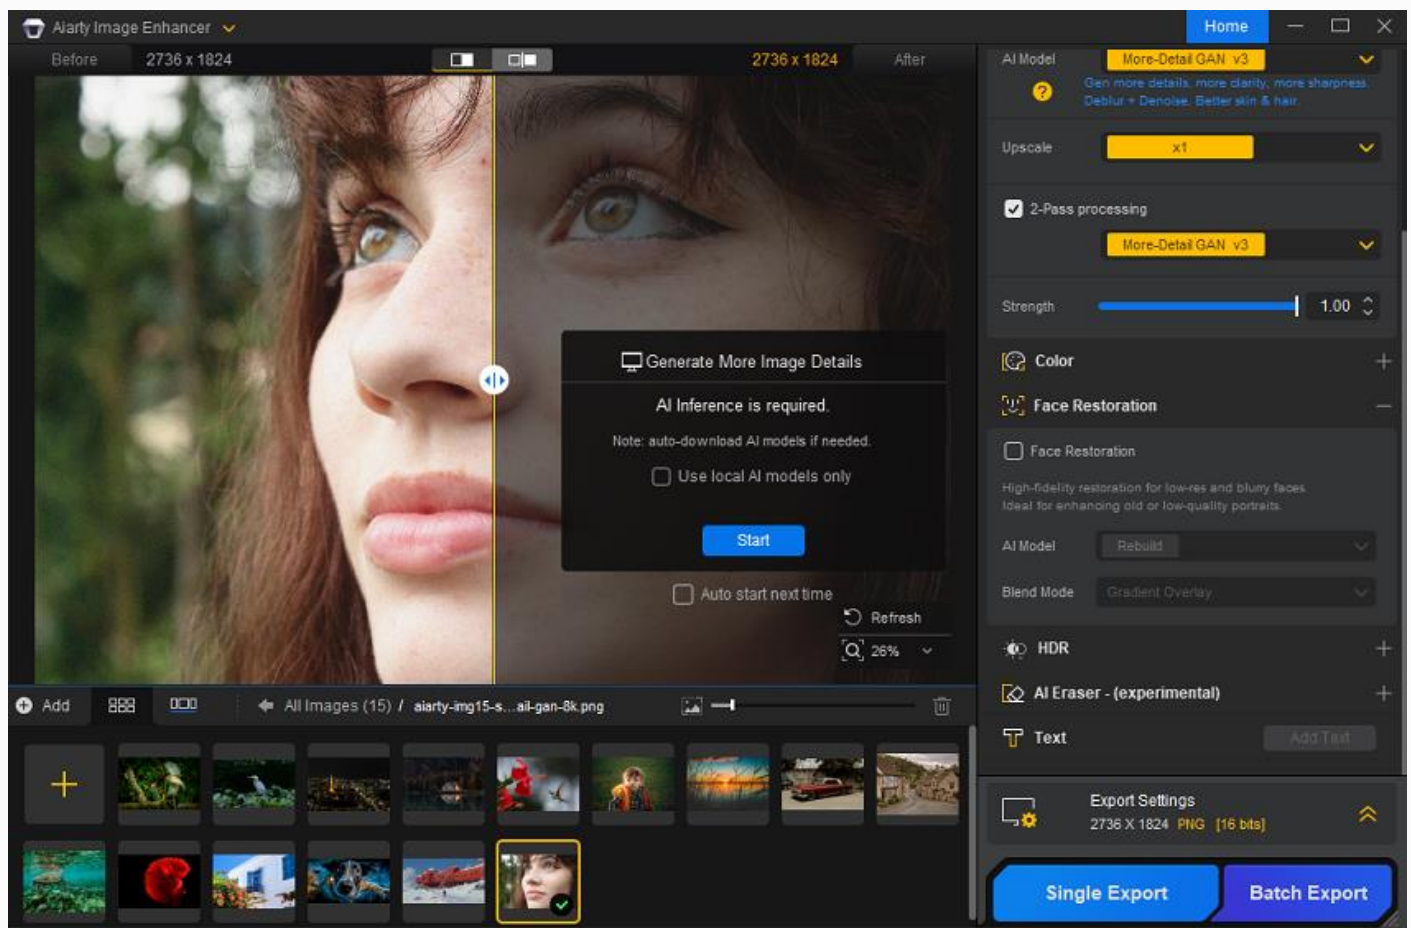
Aiarty Image Enhancer

Home

Before 2736 x 1824 2736 x 1824 After

AI Model More-Detail GAN v3
Gen more details, more clarity, more sharpness. Deblur + Denoise. Better skin & hair.

Upscale x1

2-Pass processing
More-Detail GAN v3

Strength 1.00

Color

Face Restoration

Face Restoration
High-fidelity restoration for low-res and blurry faces. Ideal for enhancing old or low-quality portraits.

AI Model Rebuild

Blend Mode Gradient Overlay

HDR

AI Eraser - (experimental)

Text Add Text

Generate More Image Details
AI Inference is required.
Note: auto-download AI models if needed.
Use local AI models only
Start

Auto start next time

Refresh
26%

Add
All Images (15) / aiarty-img15-s...ail-gan-8k.png

Export Settings
2736 X 1824 PNG [16 bits]

Single Export
Batch Export